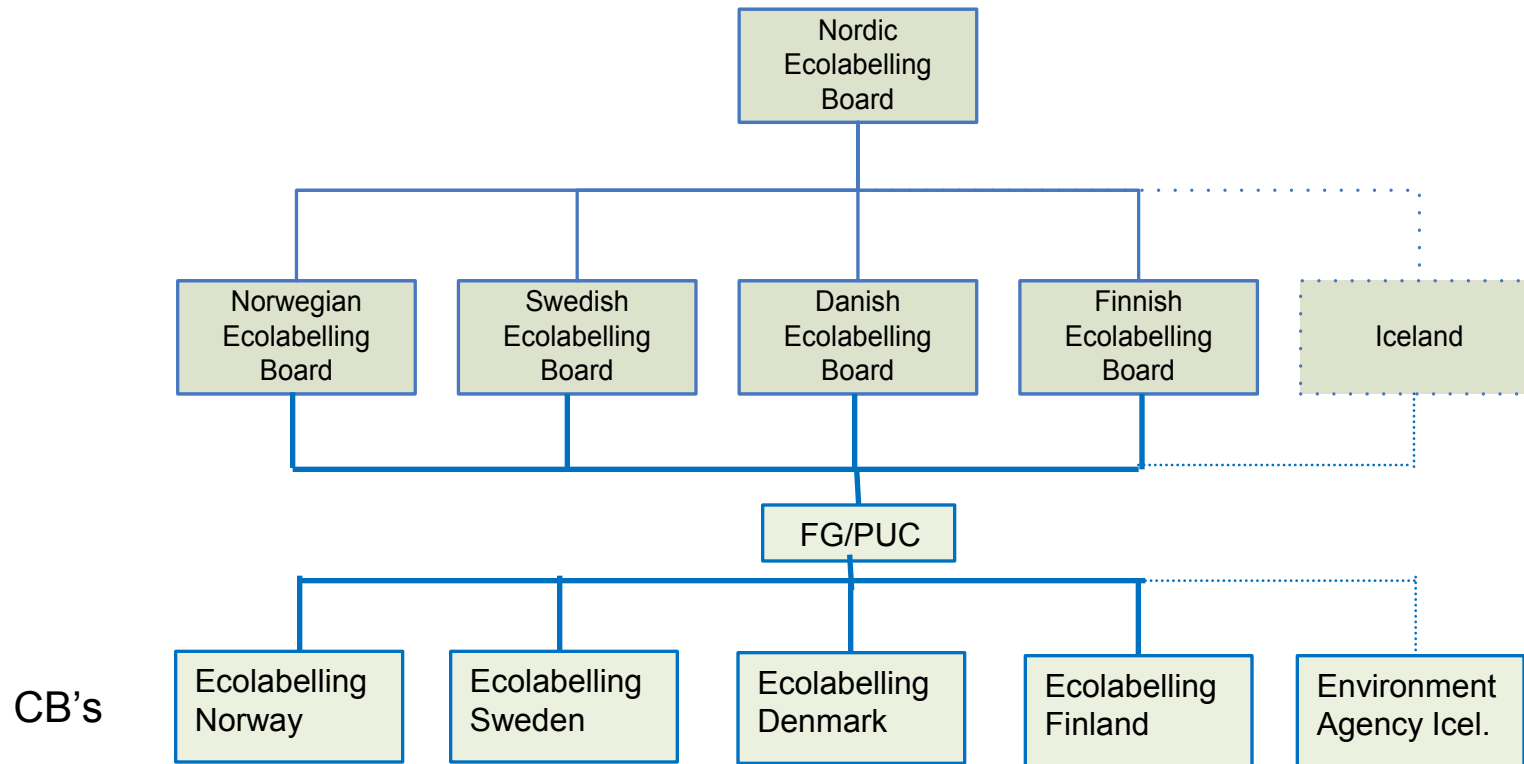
Nordic Ecolabelling Board

Norwegian Ecolabelling Board

Swedish Ecolabelling Board

Danish Ecolabelling Board

Finnish Ecolabelling Board

Iceland

FG/PUC

CB's

Ecolabelling Norway

Ecolabelling Sweden

Ecolabelling Denmark

Ecolabelling Finland

Environment Agency Icel.